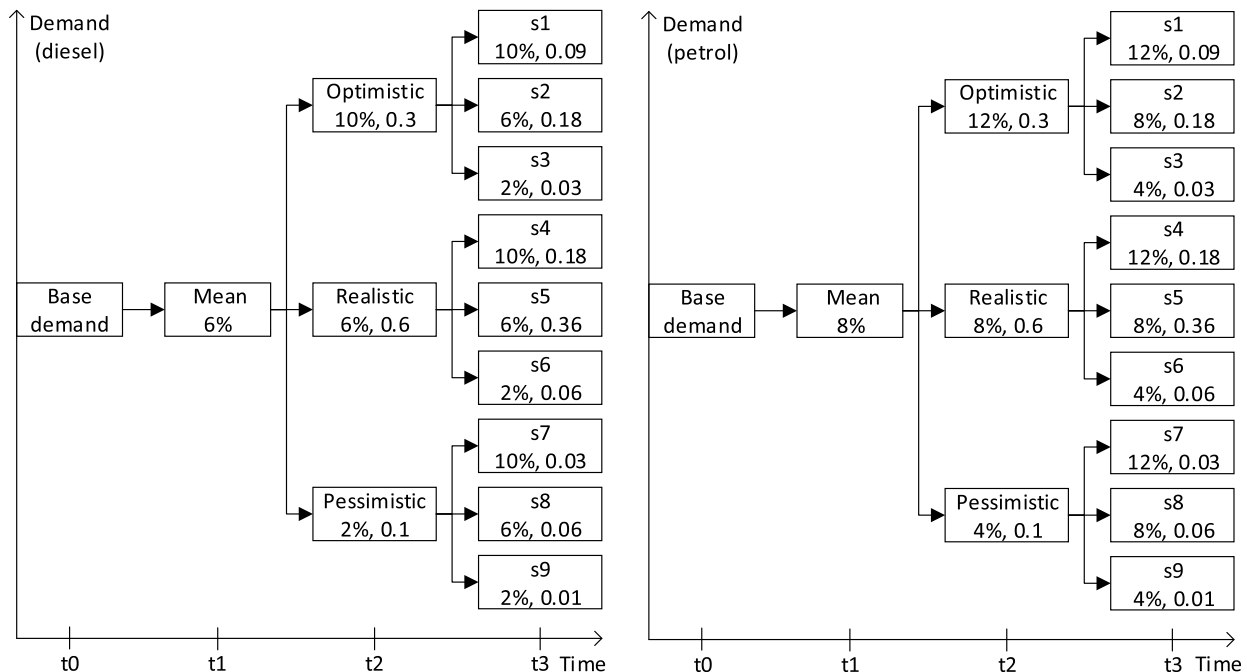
Demand (diesel)

Base demand

Mean 6%

Optimistic 10%, 0.3

Realistic 6%, 0.6

Pessimistic 2%, 0.1

s1 10%, 0.09

s2 6%, 0.18

s3 2%, 0.03

s4 10%, 0.18

s5 6%, 0.36

s6 2%, 0.06

s7 10%, 0.03

s8 6%, 0.06

s9 2%, 0.01

t0 t1 t2 t3 Time

Demand (petrol)

Base demand

Mean 8%

Optimistic 12%, 0.3

Realistic 8%, 0.6

Pessimistic 4%, 0.1

s1 12%, 0.09

s2 8%, 0.18

s3 4%, 0.03

s4 12%, 0.18

s5 8%, 0.36

s6 4%, 0.06

s7 12%, 0.03

s8 8%, 0.06

s9 4%, 0.01

t0 t1 t2 t3 Time